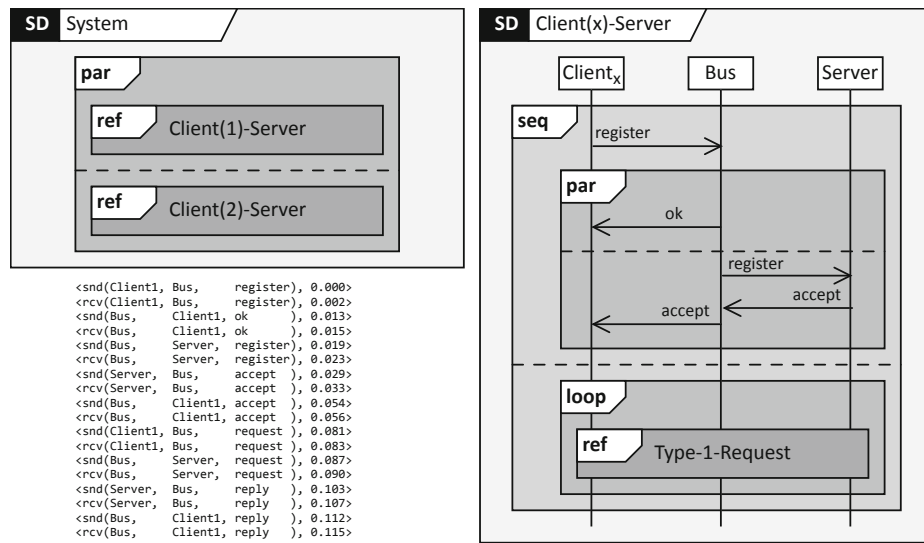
SD System

par

ref Client(1)-Server

ref Client(2)-Server

<snd(Client1, Bus, register), 0.000>
<rcv(Client1, Bus, register), 0.002>
<snd(Bus, Client1, ok ), 0.013>
<rcv(Bus, Client1, ok ), 0.015>
<snd(Bus, Server, register), 0.019>
<rcv(Bus, Server, register), 0.023>
<snd(Server, Bus, accept ), 0.029>
<rcv(Server, Bus, accept ), 0.033>
<snd(Bus, Client1, accept ), 0.054>
<rcv(Bus, Client1, accept ), 0.056>
<snd(Client1, Bus, request ), 0.081>
<rcv(Client1, Bus, request ), 0.083>
<snd(Bus, Server, request ), 0.087>
<rcv(Bus, Server, request ), 0.090>
<snd(Server, Bus, reply ), 0.103>
<rcv(Server, Bus, reply ), 0.107>
<snd(Bus, Client1, reply ), 0.112>
<rcv(Bus, Client1, reply ), 0.115>

SD Client(x)-Server

$Client_x$ Bus Server

seq

register

par

ok

register

accept

accept

loop

ref Type-1-Request